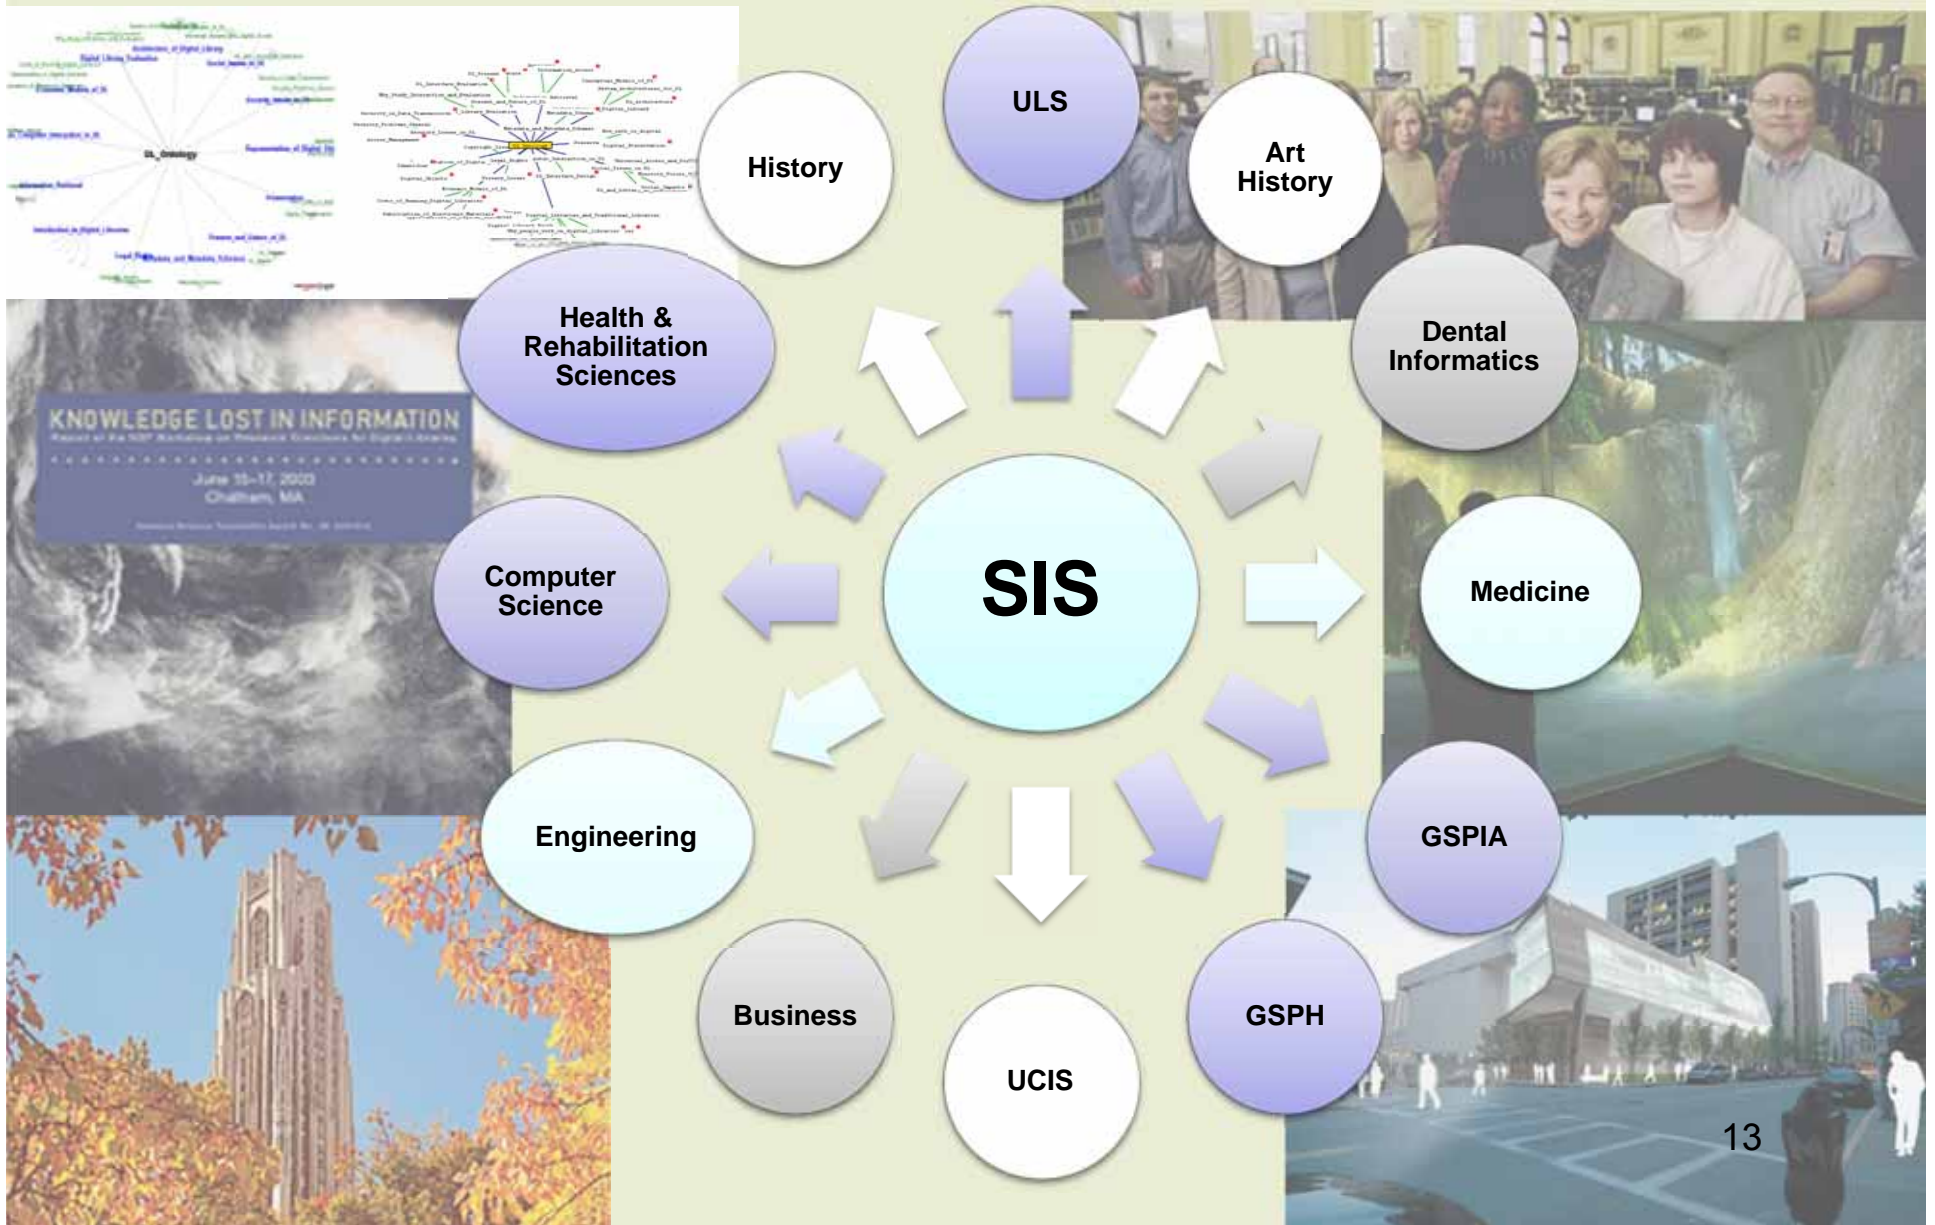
ULS

History

Art History

Health & Rehabilitation Sciences

Dental Informatics

KNOWLEDGE LOST IN INFORMATION

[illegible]

June 15–17, 2003
Chatham, MA

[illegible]

SIS

Computer Science

Medicine

Engineering

GSPIA

Business

UCIS

GSPH

13